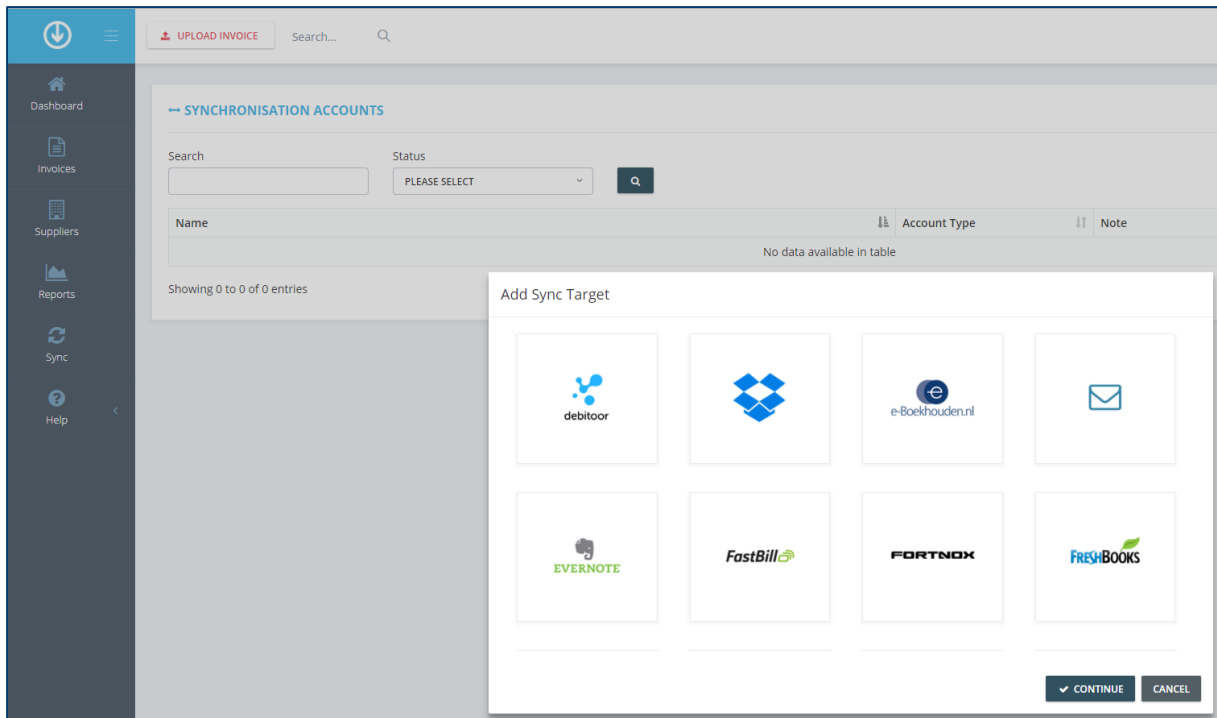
UPLOAD INVOICE
Search...

Dashboard
Invoices
Suppliers
Reports
Sync
Help

SYNCHRONISATION ACCOUNTS

Search
Status
PLEASE SELECT

| Name | Account Type | Note |
|---|---|---|
| No data available in table | | |

Showing 0 to 0 of 0 entries

Add Sync Target

debitoor
e-Boekhouden.nl
EVERNOTE
FastBill
FORTNOX
FRESHBOOKS

CONTINUE
CANCEL